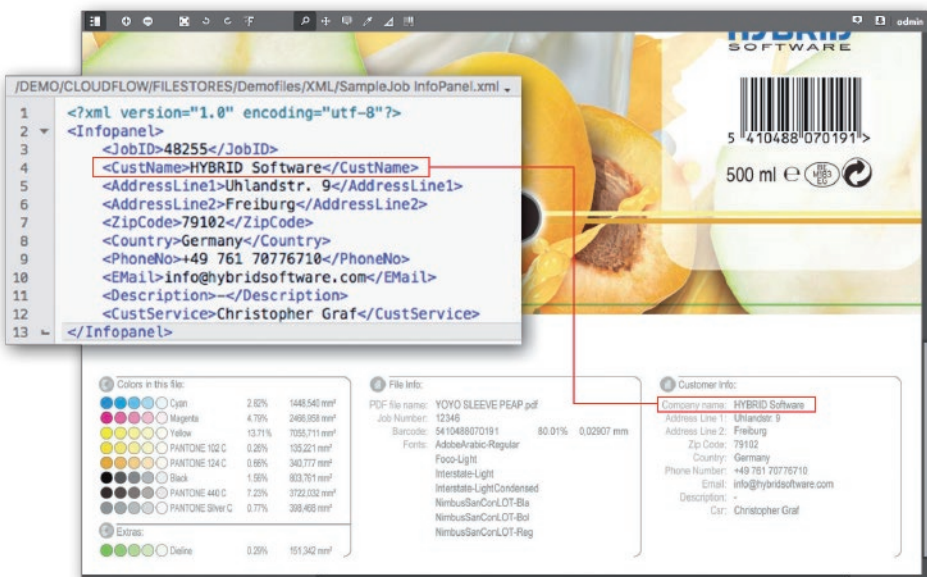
admin

HYBRID
SOFTWARE

5 410488 070191 >

500 ml ℮

/DEMO/CLOUDFLOW/FILESTORES/Demofiles/XML/SampleJob InfoPanel.xml

1 <?xml version="1.0" encoding="utf-8"?>
2 <Infopanel>
3 <JobID>48255</JobID>
4 <CustName>HYBRID Software</CustName>
5 <AddressLine1>Uhlandstr. 9</AddressLine1>
6 <AddressLine2>Freiburg</AddressLine2>
7 <ZipCode>79102</ZipCode>
8 <Country>Germany</Country>
9 <PhoneNo>+49 761 70776710</PhoneNo>
10 <EMail>info@hybridsoftware.com</EMail>
11 <Description>-</Description>
12 <CustService>Christopher Graf</CustService>
13 </Infopanel>

Colors in this file:

| | | |
|---|---|---|
| Cyan | 2.62% | 1448,540 mm² |
| Magenta | 4.79% | 2466,958 mm² |
| Yellow | 13.71% | 7055,711 mm² |
| PANTONE 102 C | 0.26% | 135,221 mm² |
| PANTONE 124 C | 0.66% | 340,777 mm² |
| Black | 1.56% | 803,761 mm² |
| PANTONE 440 C | 7.23% | 3722,032 mm² |
| PANTONE Silver C | 0.77% | 398,466 mm² |

Extras:

| | | |
|---|---|---|
| Dieline | 0.29% | 151,342 mm² |

File Info:

PDF file name: YOYO SLEEVE PEAP.pdf
Job Number: 12346
Barcode: 5410488070191 80.01% 0,02907 mm
Fonts: AdobeArabic-Regular
Foco-Light
Interstate-Light
Interstate-LightCondensed
NimbusSanConLOT-Bla
NimbusSanConLOT-Bol
NimbusSanConLOT-Reg

Customer Info:

Company name: HYBRID Software
Address Line 1: Uhlandstr. 9
Address Line 2: Freiburg
Zip Code: 79102
Country: Germany
Phone Number: +49 761 70776710
Email: info@hybridsoftware.com
Description: -
Csr: Christopher Graf